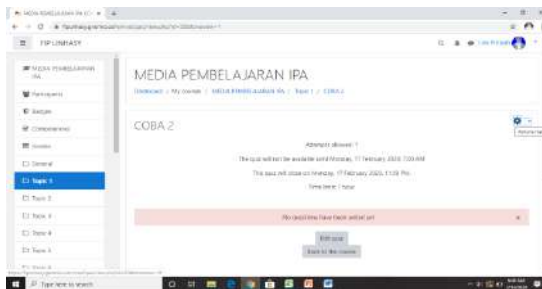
MEDIA PEMBELAJARAN IPA

TSP UNRAST

MEDIA PEMBELAJARAN IPA
Participants
Badges
Competencies
Grades
General
Topic 1
Topic 2
Topic 3
Topic 4
Topic 5

MEDIA PEMBELAJARAN IPA
Dashboard / My courses / MEDIA PEMBELAJARAN IPA / Topic 1 / COBA 2

COBA 2

Attempts allowed: 1

This quiz will not be available until Monday, 17 February 2020, 7:00 AM

This quiz will close on Monday, 17 February 2020, 11:59 PM

Time limit: 1 hour

No questions have been added yet

Edit quiz

Back to the course

Type here to search